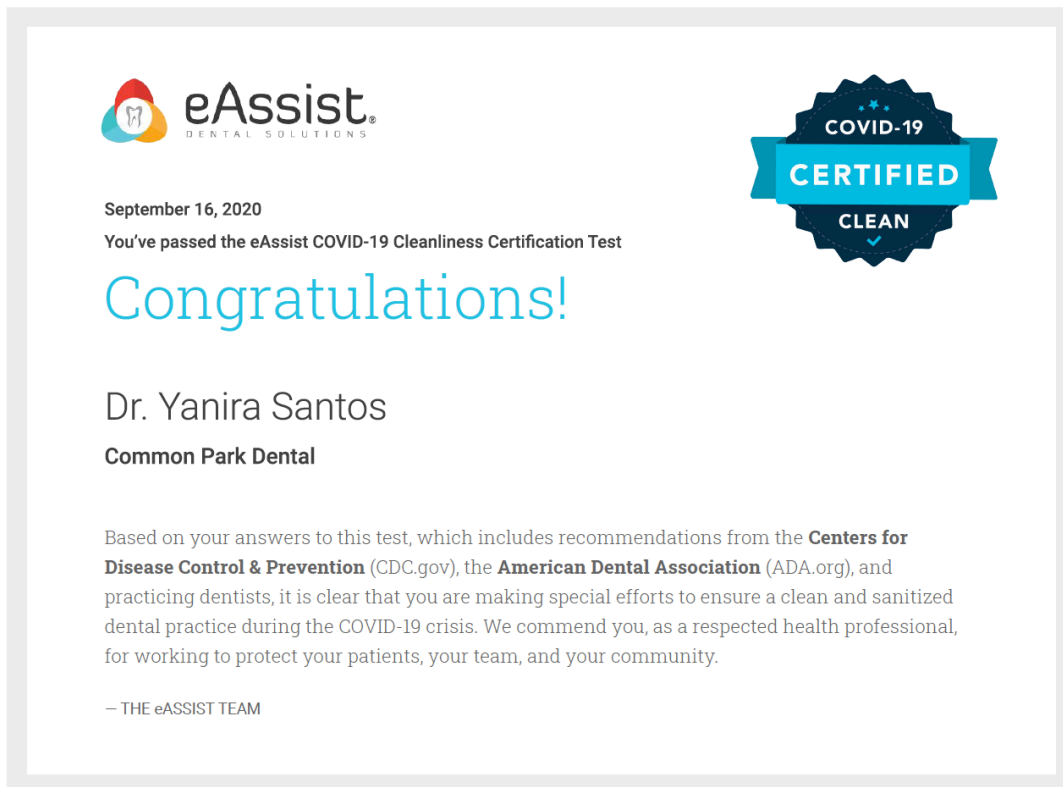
eAssist® DENTAL SOLUTIONS

COVID-19 CERTIFIED CLEAN

September 16, 2020

You've passed the eAssist COVID-19 Cleanliness Certification Test

Congratulations!

Dr. Yanira Santos

Common Park Dental

Based on your answers to this test, which includes recommendations from the **Centers for Disease Control & Prevention** (CDC.gov), the **American Dental Association** (ADA.org), and practicing dentists, it is clear that you are making special efforts to ensure a clean and sanitized dental practice during the COVID-19 crisis. We commend you, as a respected health professional, for working to protect your patients, your team, and your community.

— THE eASSIST TEAM